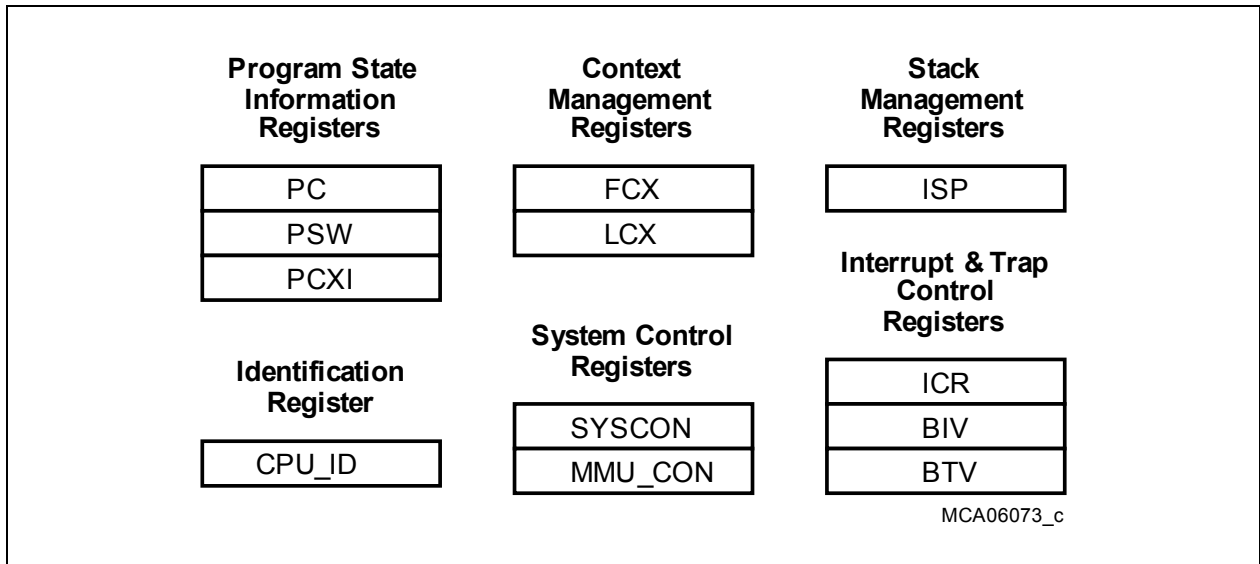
Program State Information Registers

PC
PSW
PCXI

Identification Register

CPU_ID

Context Management Registers

FCX
LCX

System Control Registers

SYSCON
MMU_CON

Stack Management Registers

ISP

Interrupt & Trap Control Registers

ICR
BIV
BTV

MCA06073_c